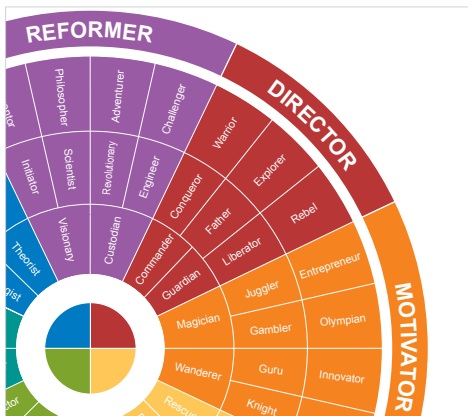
REFORMER

DIRECTOR

MOTIVATOR

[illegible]ator
Philosopher
Adventurer
Challenger
Initiator
Scientist
Revolutionary
Engineer
Theorist
Visionary
Custodian
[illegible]gist

Warrior
Explorer
Conqueror
Father
Rebel
Commander
Liberator
Guardian

Juggler
Entrepreneur
Magician
Gambler
Olympian
Wanderer
Guru
Innovator
Rescu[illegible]
Knight
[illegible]ctor